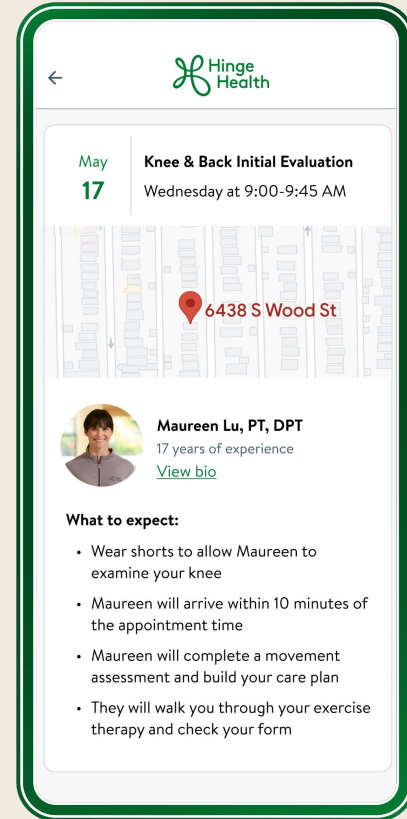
←

Hinge Health

May
17

Knee & Back Initial Evaluation
Wednesday at 9:00-9:45 AM

6438 S Wood St

Maureen Lu, PT, DPT
17 years of experience
View bio

What to expect:

- Wear shorts to allow Maureen to examine your knee
- Maureen will arrive within 10 minutes of the appointment time
- Maureen will complete a movement assessment and build your care plan
- They will walk you through your exercise therapy and check your form